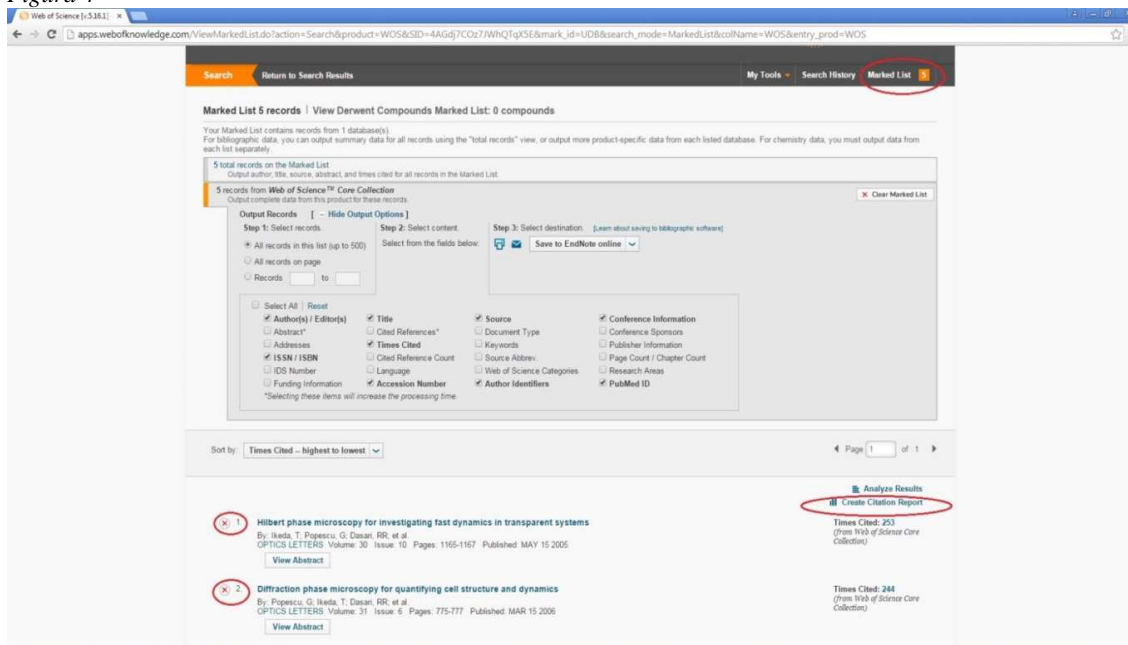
Figure 4

Web of Science [v.5.16.1]

apps.webofknowledge.com/ViewMarkedList.do?action=Search&product=WOS&SID=4AGdj7COz7JWhQTqX5E&mark_id=UDB&search_mode=MarkedList&colName=WOS&entry_prod=WOS

Search | Return to Search Results | My Tools | Search History | Marked List 5

Marked List 5 records | View Derwent Compounds Marked List: 0 compounds

Your Marked List contains records from 1 database(s).
For bibliographic data, you can output summary data for all records using the "total records" view, or output more product-specific data from each listed database. For chemistry data, you must output data from each list separately.

5 total records on the Marked List
Output author, title, source, abstract, and times cited for all records in the Marked List.

5 records from Web of Science™ Core Collection
Output complete data from this product for these records.

Clear Marked List

Output Records [ – Hide Output Options ]

Step 1: Select records.
All records in this list (up to 500)
All records on page
Records to

Step 2: Select content.
Select from the fields below.

Step 3: Select destination. [Learn about saving to bibliographic software]
Save to EndNote online

Select All | Reset
Author(s) / Editor(s)
Title
Source
Conference Information
Abstract*
Cited References*
Document Type
Conference Sponsors
Addresses
Times Cited
Keywords
Publisher Information
ISSN / ISBN
Cited Reference Count
Source Abbrev.
Page Count / Chapter Count
IDS Number
Language
Web of Science Categories
Research Areas
Funding Information
Accession Number
Author Identifiers
PubMed ID
*Selecting these items will increase the processing time.

Sort by: Times Cited -- highest to lowest

Page 1 of 1

Analyze Results
Create Citation Report

1. Hilbert phase microscopy for investigating fast dynamics in transparent systems
By: Ikeda, T; Popescu, G; Dasari, RR; et al.
OPTICS LETTERS Volume: 30 Issue: 10 Pages: 1165-1167 Published: MAY 15 2005
View Abstract

Times Cited: 253
(from Web of Science Core Collection)

2. Diffraction phase microscopy for quantifying cell structure and dynamics
By: Popescu, G; Ikeda, T; Dasari, RR; et al.
OPTICS LETTERS Volume: 31 Issue: 6 Pages: 775-777 Published: MAR 15 2006
View Abstract

Times Cited: 244
(from Web of Science Core Collection)